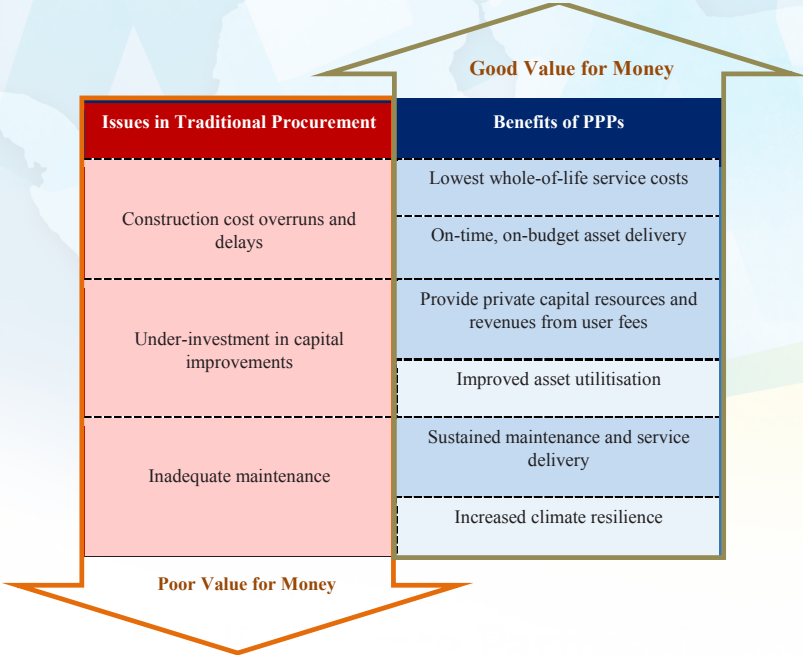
Good Value for Money

| Issues in Traditional Procurement | Benefits of PPPs |
|---|---|
| Construction cost overruns and delays | Lowest whole-of-life service costs |
| | On-time, on-budget asset delivery |
| Under-investment in capital improvements | Provide private capital resources and revenues from user fees |
| | Improved asset utilisation |
| Inadequate maintenance | Sustained maintenance and service delivery |
| | Increased climate resilience |

Poor Value for Money